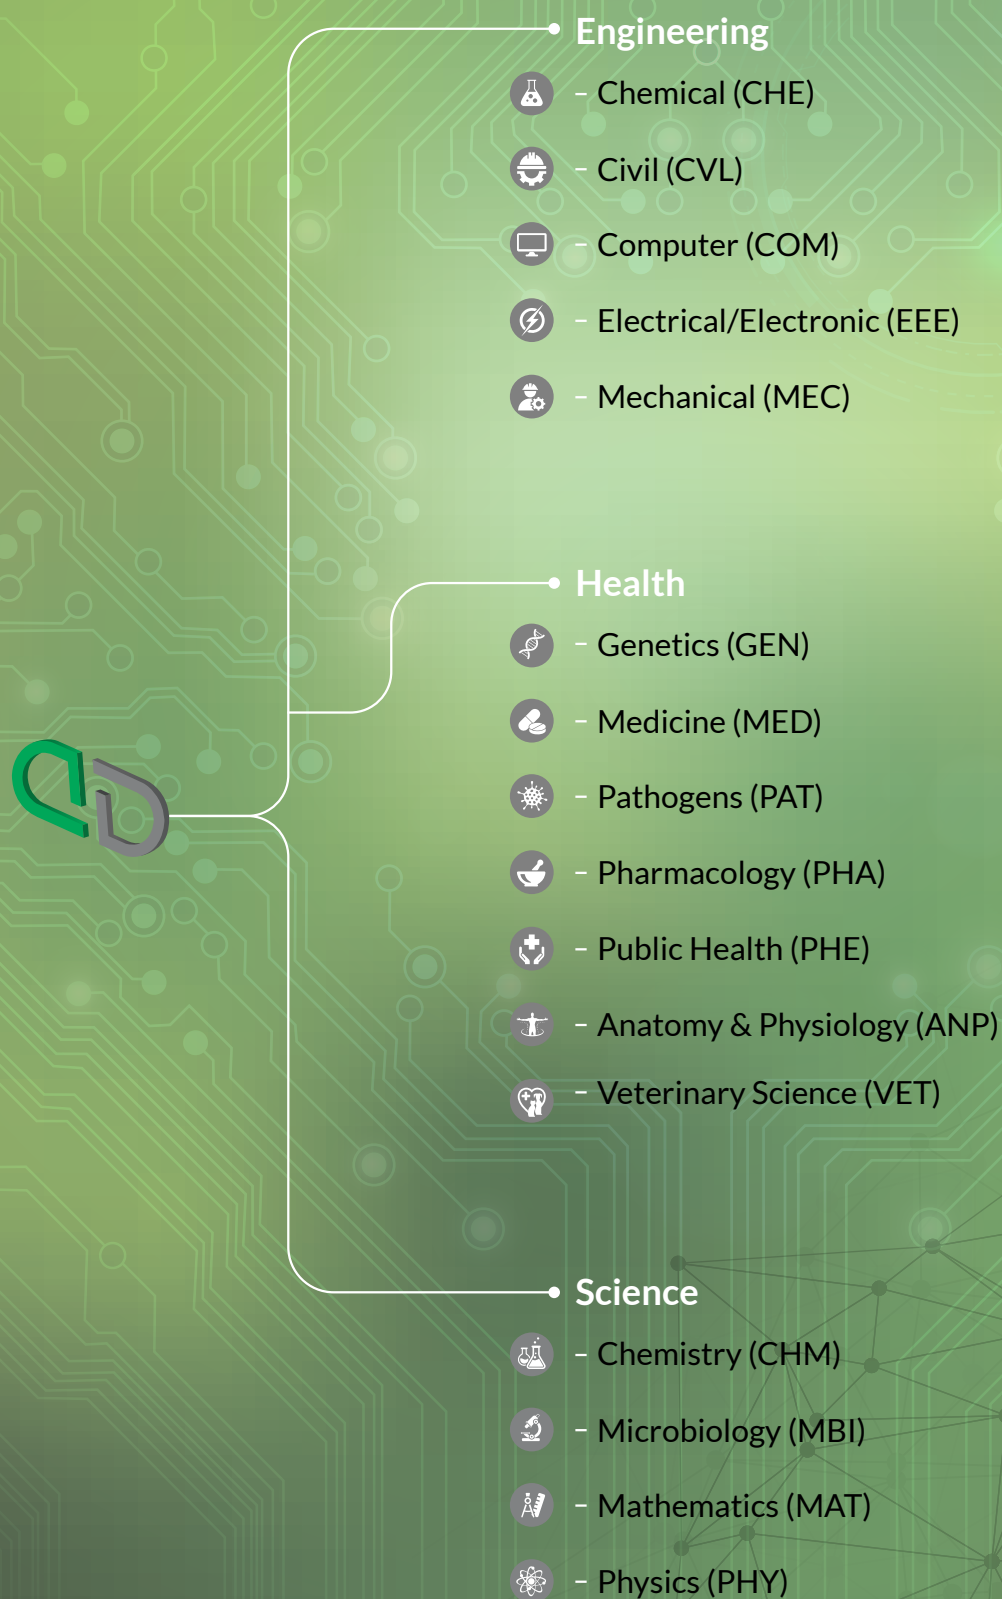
Engineering

- Chemical (CHE)

- Civil (CVL)

- Computer (COM)

- Electrical/Electronic (EEE)

- Mechanical (MEC)

Health

- Genetics (GEN)

- Medicine (MED)

- Pathogens (PAT)

- Pharmacology (PHA)

- Public Health (PHE)

- Anatomy & Physiology (ANP)

- Veterinary Science (VET)

Science

- Chemistry (CHM)

- Microbiology (MBI)

- Mathematics (MAT)

- Physics (PHY)